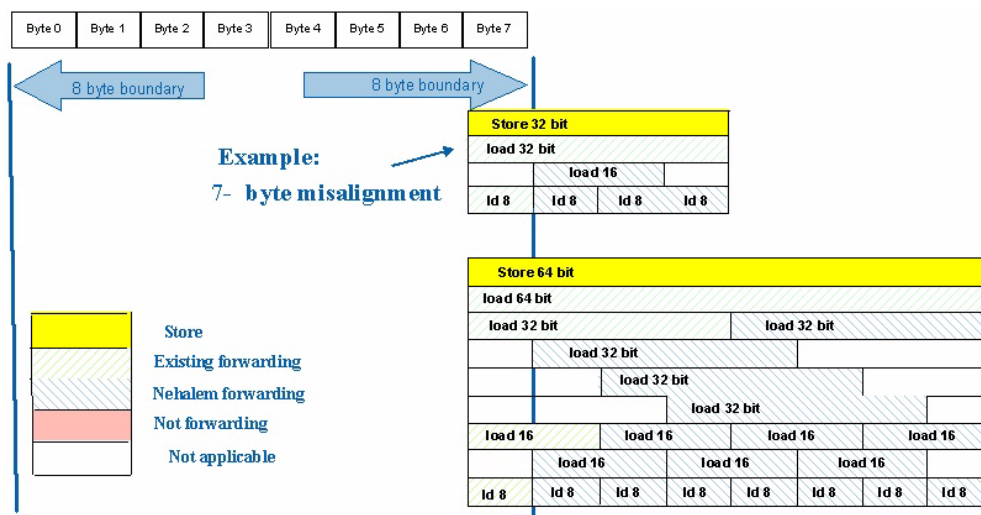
| Byte 0 | Byte 1 | Byte 2 | Byte 3 | Byte 4 | Byte 5 | Byte 6 | Byte 7 |
|---|---|---|---|---|---|---|---|

8 byte boundary

8 byte boundary

Example:
7- byte misalignment

Store 32 bit
load 32 bit
load 16
ld 8 ld 8 ld 8 ld 8

Store 64 bit
load 64 bit
load 32 bit load 32 bit
load 32 bit
load 32 bit
load 32 bit
load 16 load 16 load 16 load 16
load 16 load 16 load 16
ld 8 ld 8 ld 8 ld 8 ld 8 ld 8 ld 8 ld 8

Store
Existing forwarding
Nehalem forwarding
Not forwarding
Not applicable